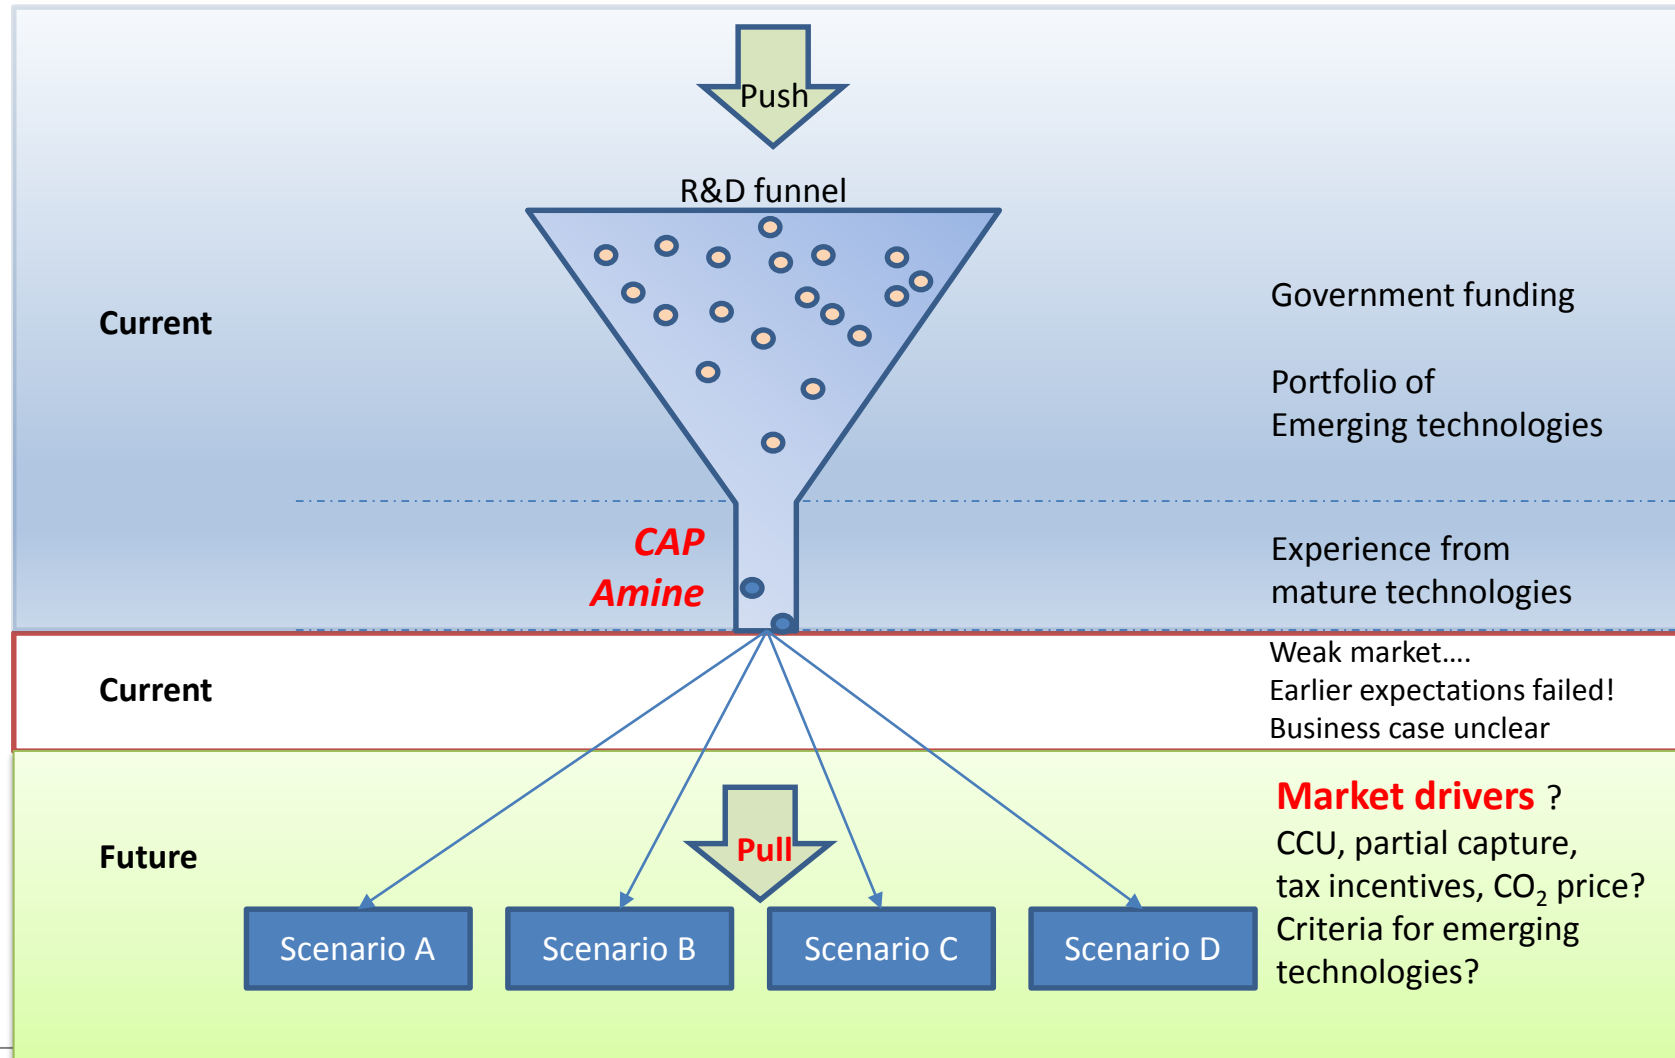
Push

R&D funnel

Current

Government funding

Portfolio of Emerging technologies

CAP

Amine

Experience from mature technologies

Current

Weak market….
Earlier expectations failed!
Business case unclear

Future

Pull

Market drivers ?
CCU, partial capture, tax incentives, $CO_2$ price?
Criteria for emerging technologies?

Scenario A

Scenario B

Scenario C

Scenario D